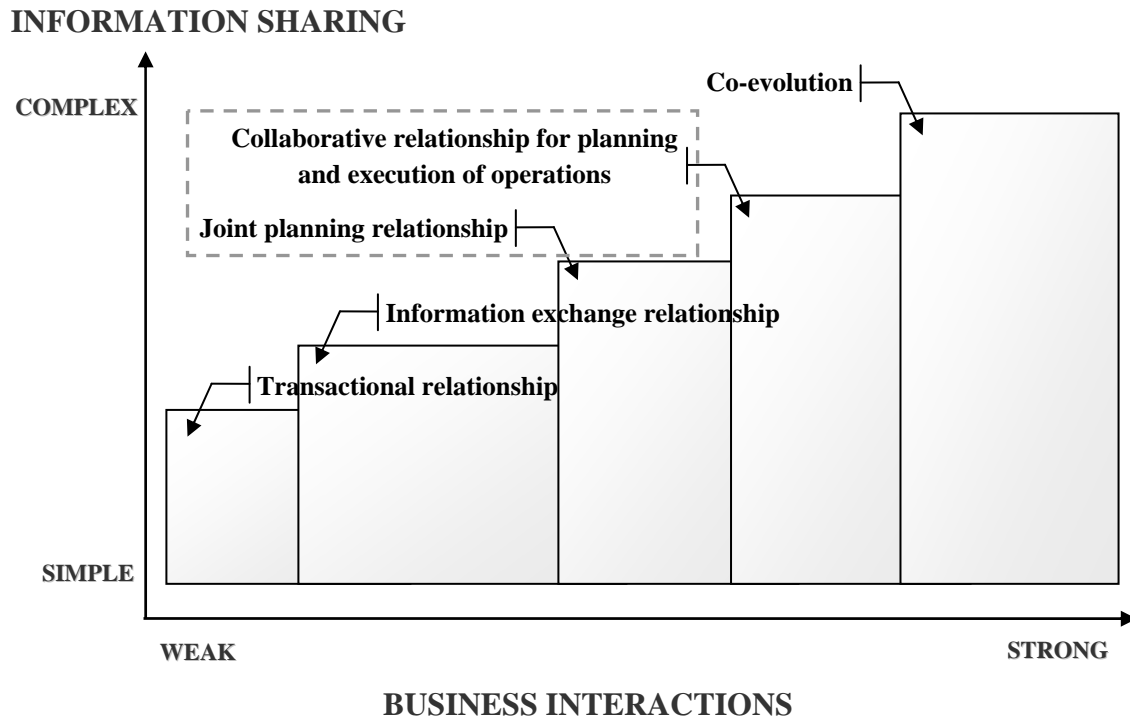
INFORMATION SHARING

COMPLEX

Co-evolution

Collaborative relationship for planning and execution of operations

Joint planning relationship

Information exchange relationship

Transactional relationship

SIMPLE

WEAK

STRONG

BUSINESS INTERACTIONS